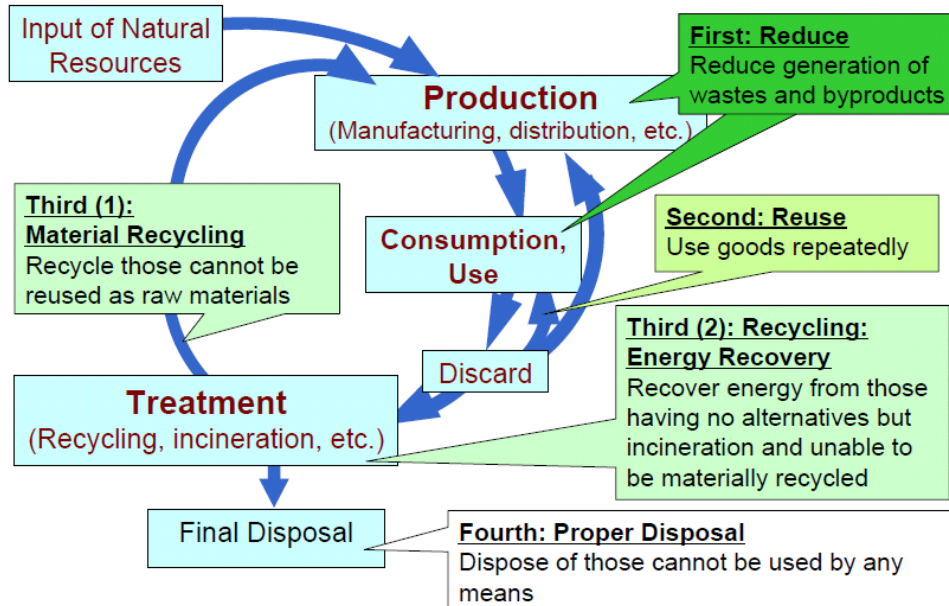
Input of Natural Resources

Production
(Manufacturing, distribution, etc.)

First: Reduce
Reduce generation of wastes and byproducts

Third (1):
Material Recycling
Recycle those cannot be reused as raw materials

Consumption, Use

Second: Reuse
Use goods repeatedly

Third (2): Recycling:
Energy Recovery
Recover energy from those having no alternatives but incineration and unable to be materially recycled

Discard

Treatment
(Recycling, incineration, etc.)

Final Disposal

Fourth: Proper Disposal
Dispose of those cannot be used by any means